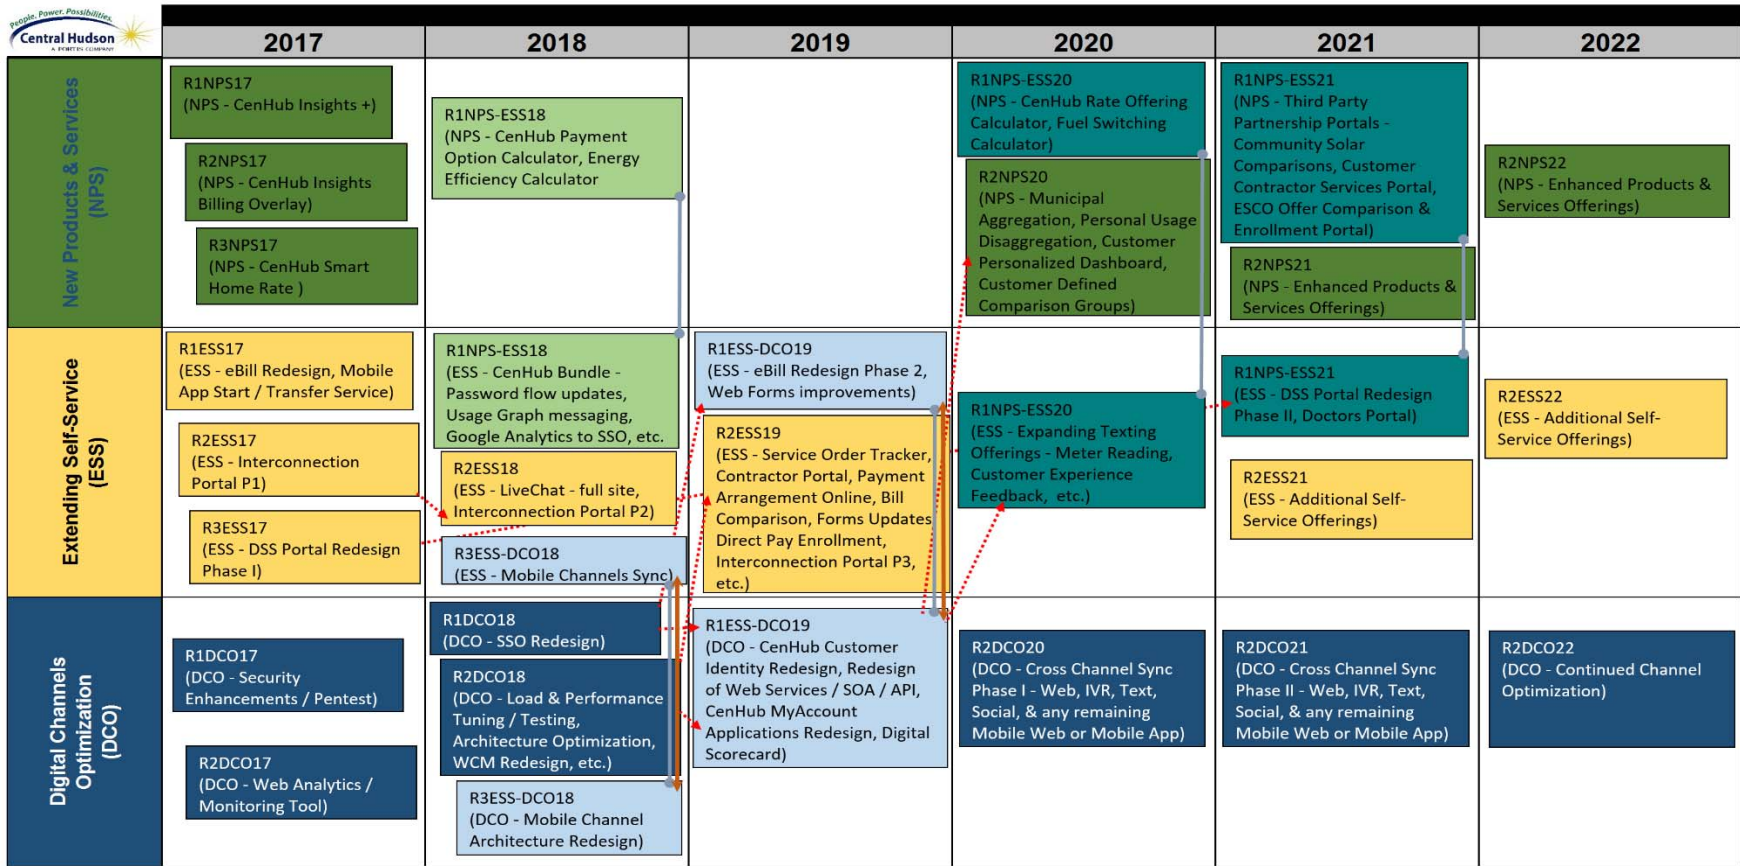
People. Power. Possibilities.
Central Hudson
A FORTIS COMPANY

2017
2018
2019
2020
2021
2022

New Products & Services (NPS)

R1NPS17
(NPS - CenHub Insights +)

R2NPS17
(NPS - CenHub Insights Billing Overlay)

R3NPS17
(NPS - CenHub Smart Home Rate )

R1NPS-ESS18
(NPS - CenHub Payment Option Calculator, Energy Efficiency Calculator

R1NPS-ESS20
(NPS - CenHub Rate Offering Calculator, Fuel Switching Calculator)

R2NPS20
(NPS - Municipal Aggregation, Personal Usage Disaggregation, Customer Personalized Dashboard, Customer Defined Comparison Groups)

R1NPS-ESS21
(NPS - Third Party Partnership Portals - Community Solar Comparisons, Customer Contractor Services Portal, ESCO Offer Comparison & Enrollment Portal)

R2NPS21
(NPS - Enhanced Products & Services Offerings)

R2NPS22
(NPS - Enhanced Products & Services Offerings)

Extending Self-Service (ESS)

R1ESS17
(ESS - eBill Redesign, Mobile App Start / Transfer Service)

R2ESS17
(ESS - Interconnection Portal P1)

R3ESS17
(ESS - DSS Portal Redesign Phase I)

R1NPS-ESS18
(ESS - CenHub Bundle - Password flow updates, Usage Graph messaging, Google Analytics to SSO, etc.

R2ESS18
(ESS - LiveChat - full site, Interconnection Portal P2)

R3ESS-DCO18
(ESS - Mobile Channels Sync)

R1ESS-DCO19
(ESS - eBill Redesign Phase 2, Web Forms improvements)

R2ESS19
(ESS - Service Order Tracker, Contractor Portal, Payment Arrangement Online, Bill Comparison, Forms Updates Direct Pay Enrollment, Interconnection Portal P3, etc.)

R1NPS-ESS20
(ESS - Expanding Texting Offerings - Meter Reading, Customer Experience Feedback, etc.)

R1NPS-ESS21
(ESS - DSS Portal Redesign Phase II, Doctors Portal)

R2ESS21
(ESS - Additional Self-Service Offerings)

R2ESS22
(ESS - Additional Self-Service Offerings)

Digital Channels Optimization (DCO)

R1DCO17
(DCO - Security Enhancements / Pentest)

R2DCO17
(DCO - Web Analytics / Monitoring Tool)

R1DCO18
(DCO - SSO Redesign)

R2DCO18
(DCO - Load & Performance Tuning / Testing, Architecture Optimization, WCM Redesign, etc.)

R3ESS-DCO18
(DCO - Mobile Channel Architecture Redesign)

R1ESS-DCO19
(DCO - CenHub Customer Identity Redesign, Redesign of Web Services / SOA / API, CenHub MyAccount Applications Redesign, Digital Scorecard)

R2DCO20
(DCO - Cross Channel Sync Phase I - Web, IVR, Text, Social, & any remaining Mobile Web or Mobile App)

R2DCO21
(DCO - Cross Channel Sync Phase II - Web, IVR, Text, Social, & any remaining Mobile Web or Mobile App)

R2DCO22
(DCO - Continued Channel Optimization)